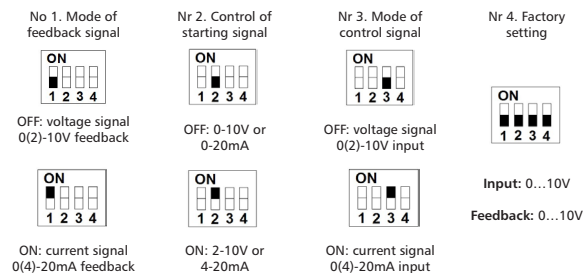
No 1. Mode of feedback signal

ON
1 2 3 4

OFF: voltage signal 0(2)-10V feedback

ON
1 2 3 4

ON: current signal 0(4)-20mA feedback

Nr 2. Control of starting signal

ON
1 2 3 4

OFF: 0-10V or 0-20mA

ON
1 2 3 4

ON: 2-10V or 4-20mA

Nr 3. Mode of control signal

ON
1 2 3 4

OFF: voltage signal 0(2)-10V input

ON
1 2 3 4

ON: current signal 0(4)-20mA input

Nr 4. Factory setting

ON
1 2 3 4

Input: 0…10V

Feedback: 0…10V